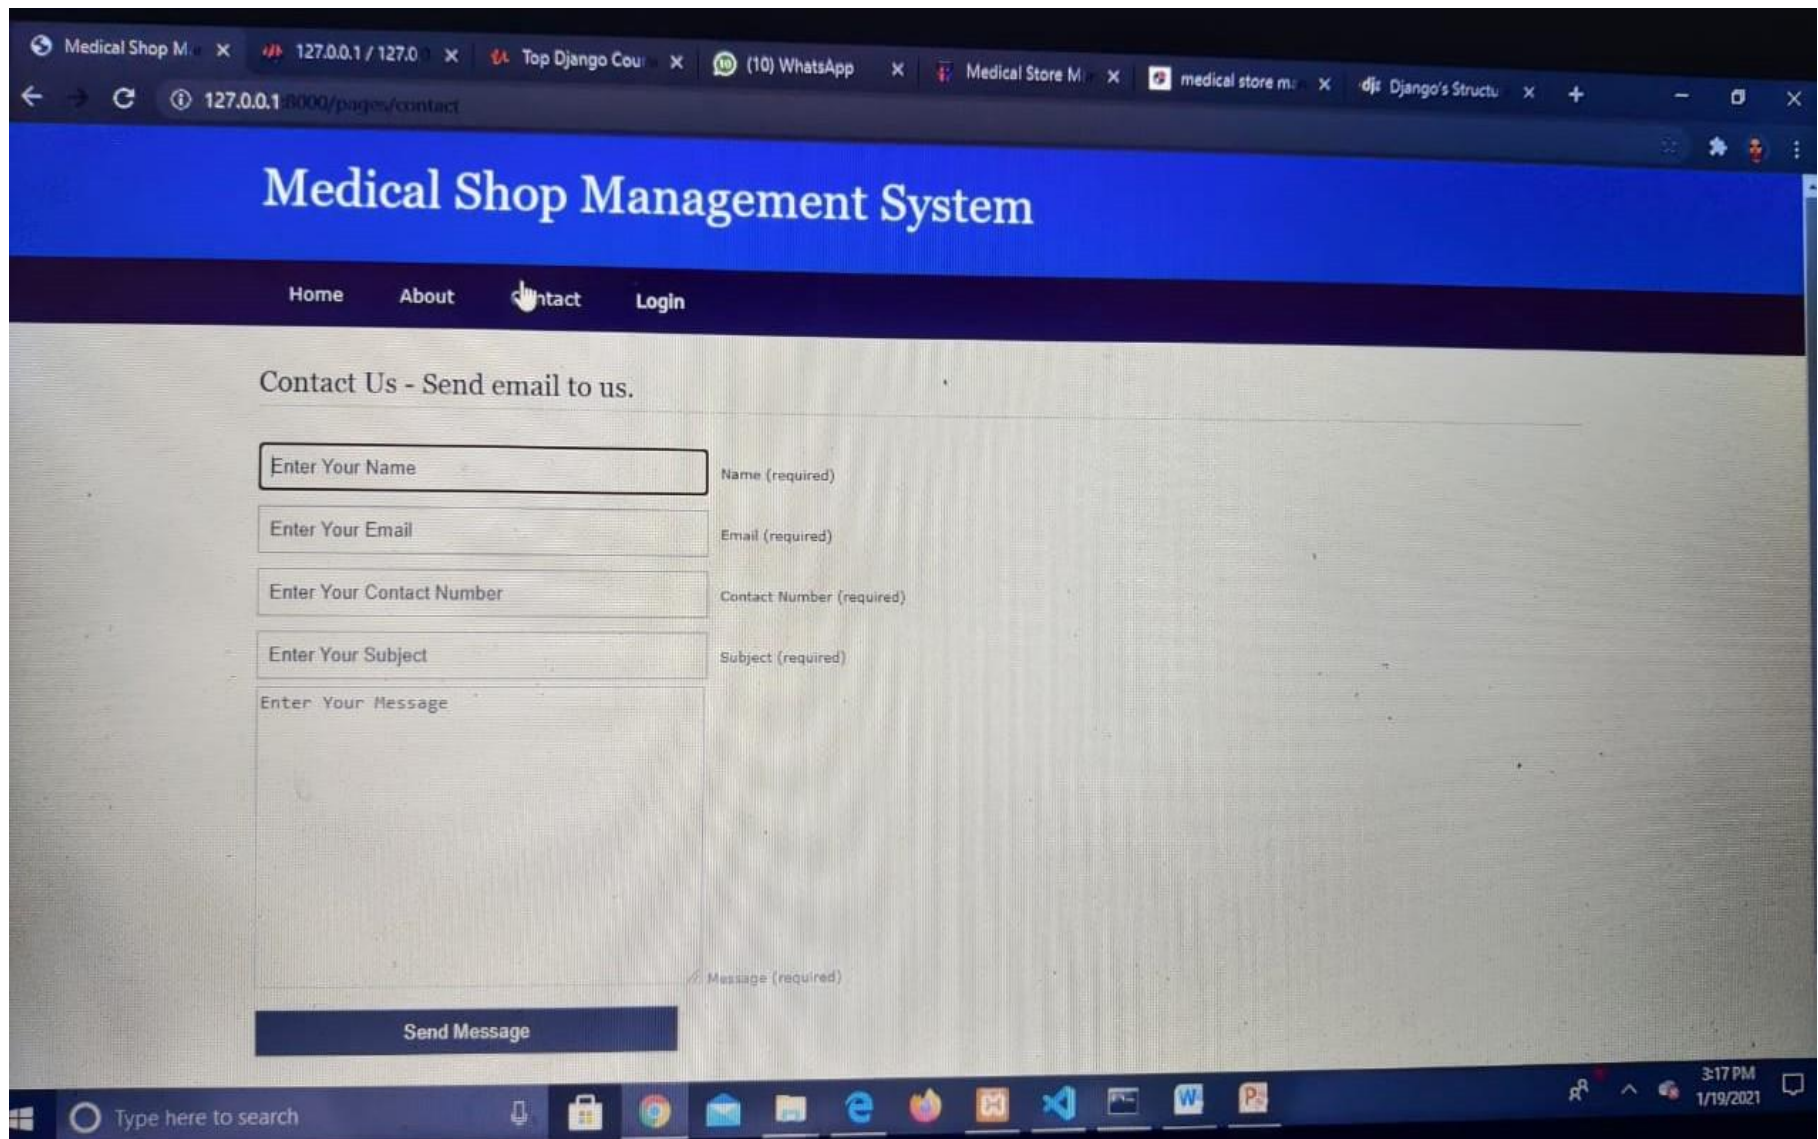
Medical Shop M ×
127.0.0.1 / 127.0 ×
Top Django Cou ×
(10) WhatsApp ×
Medical Store M ×
medical store m ×
Django's Structu ×
+

127.0.0.1:8000/pages/contact

Medical Shop Management System

Home About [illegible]ntact Login

Contact Us - Send email to us.

Enter Your Name Name (required)

Enter Your Email Email (required)

Enter Your Contact Number Contact Number (required)

Enter Your Subject Subject (required)

Enter Your Message

Message (required)

Send Message

Type here to search

3:17 PM
1/19/2021